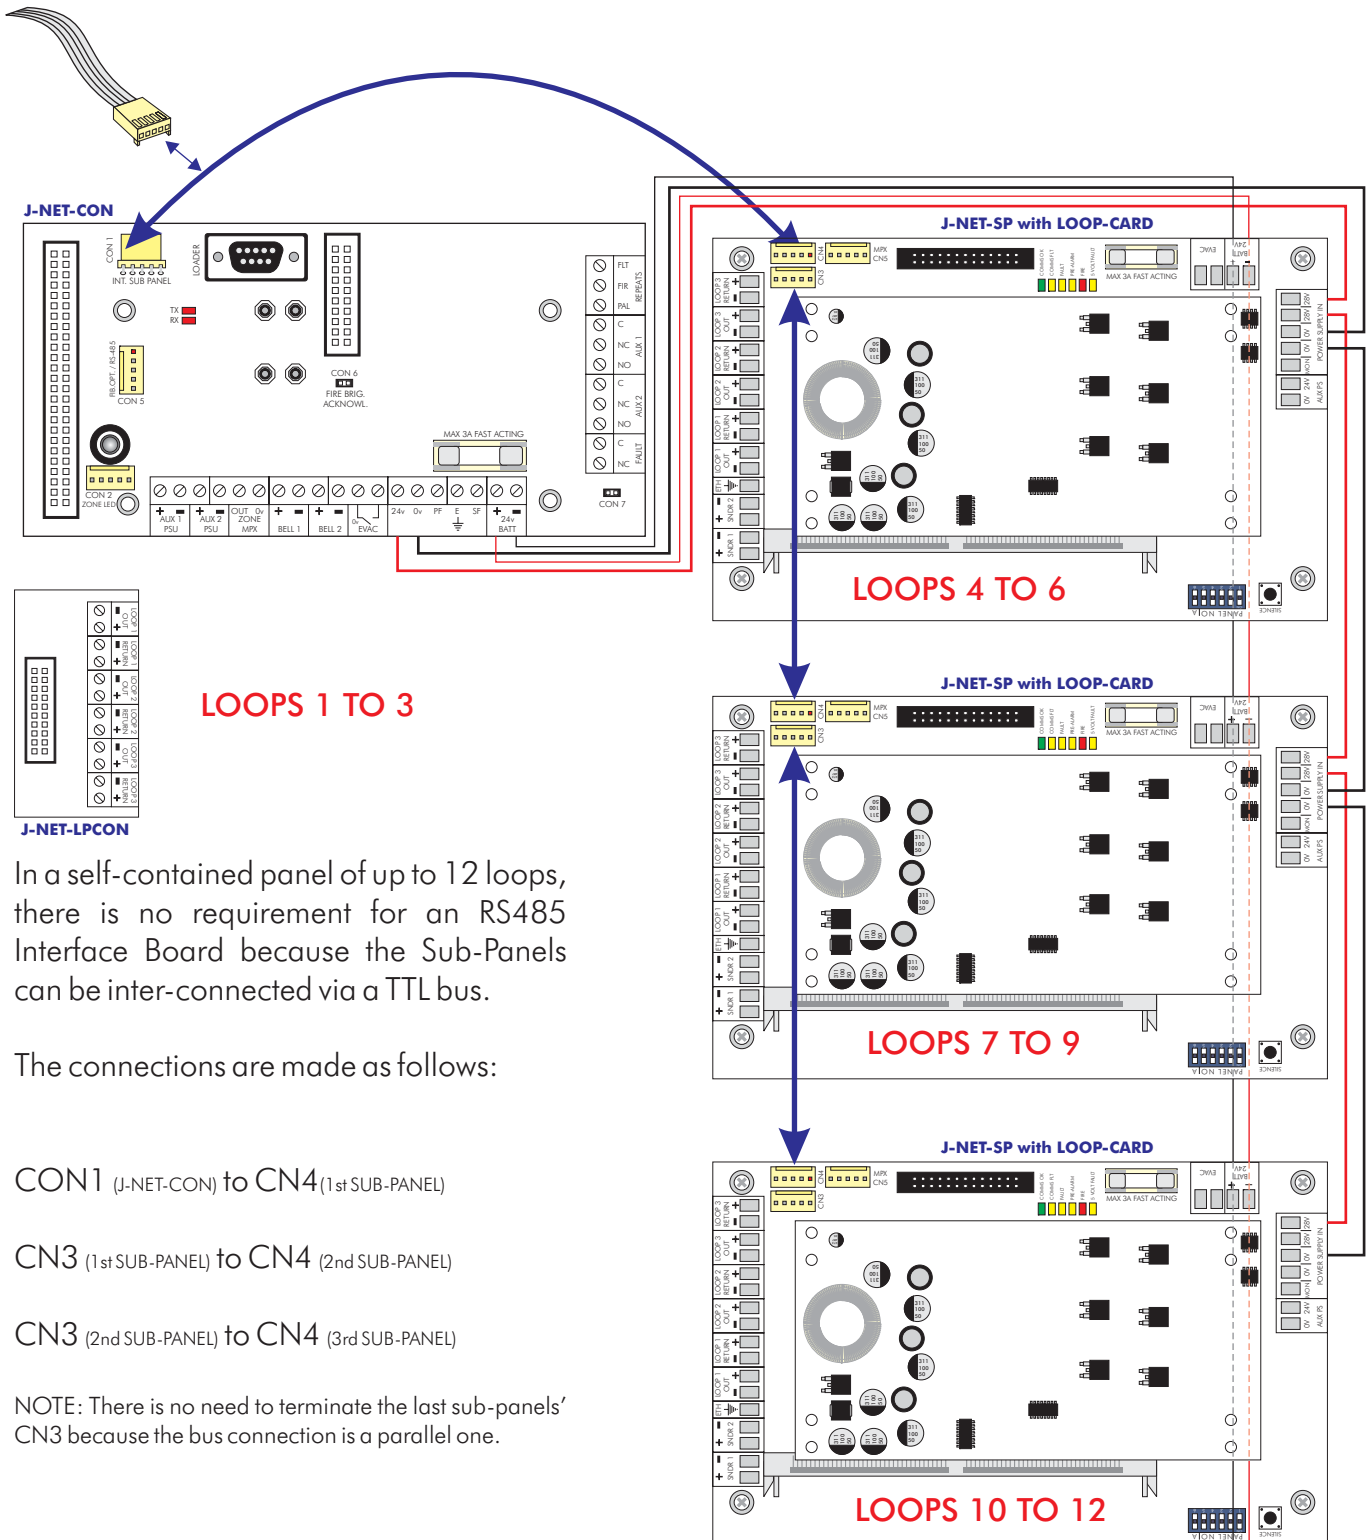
J-NET-CON

CON 1
INT. SUB PANEL
LOADER
TX
RX
FR-OPT / RS-485
CON 5
CON 6
FIRE BRIG. ACKNOWL.
CON 2
ZONE LED
MAX 3A FAST ACTING
FLT
FIR
PAL
REPEATS
C
NC
NO
AUX 1
C
NC
NO
AUX 2
C
NC
FAULT
CON 7
AUX 1 PSU
AUX 2 PSU
OUT 0v ZONE MPX
BELL 1
BELL 2
EVAC
24v 0v PF E SF
24v BATT

J-NET-SP with LOOP-CARD
LOOPS 4 TO 6

J-NET-SP with LOOP-CARD
LOOPS 7 TO 9

J-NET-SP with LOOP-CARD
LOOPS 10 TO 12

LOOPS 1 TO 3

J-NET-LPCON

In a self-contained panel of up to 12 loops, there is no requirement for an RS485 Interface Board because the Sub-Panels can be inter-connected via a TTL bus.

The connections are made as follows:

CON1 (J-NET-CON) to CN4 (1st SUB-PANEL)

CN3 (1st SUB-PANEL) to CN4 (2nd SUB-PANEL)

CN3 (2nd SUB-PANEL) to CN4 (3rd SUB-PANEL)

NOTE: There is no need to terminate the last sub-panels' CN3 because the bus connection is a parallel one.